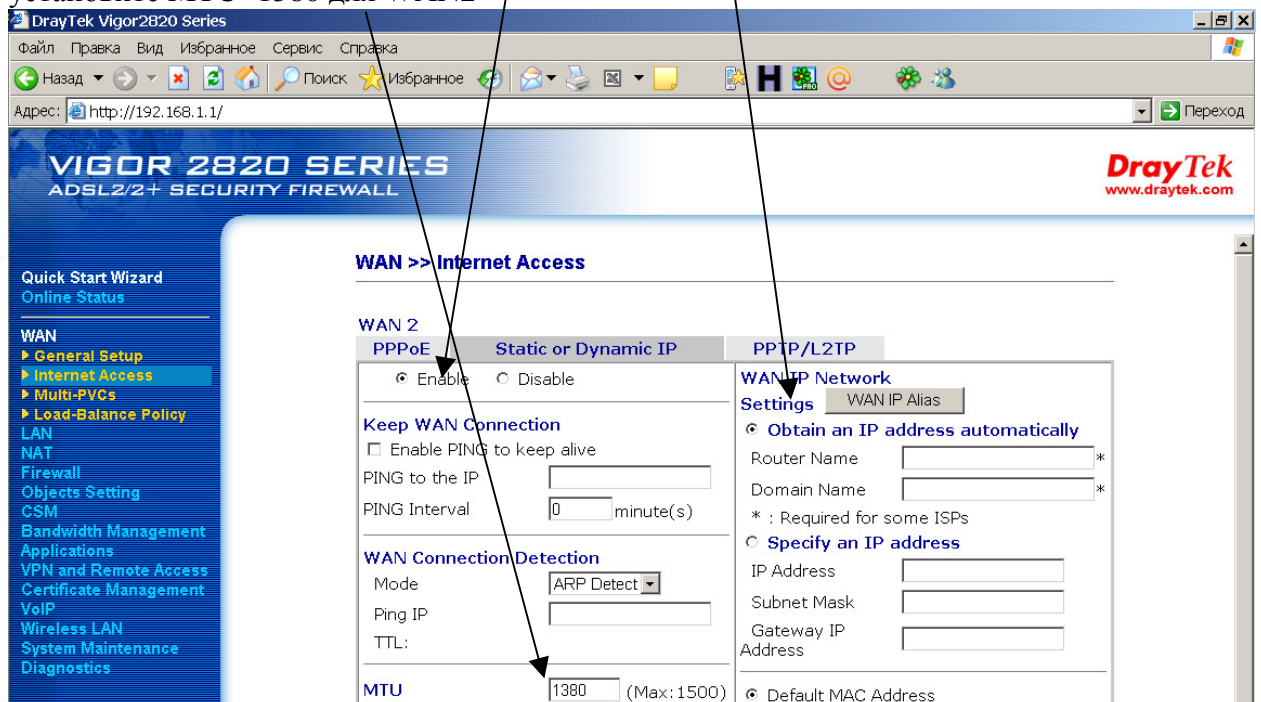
DrayTek Vigor2820 Series

Файл Правка Вид Избранное Сервис Справка

Назад Поиск Избранное

Адрес: http://192.168.1.1/ Переход

VIGOR 2820 SERIES
ADSL2/2+ SECURITY FIREWALL

DrayTek
www.draytek.com

Quick Start Wizard
Online Status

WAN
▶ General Setup
▶ Internet Access
▶ Multi-PVCs
▶ Load-Balance Policy
LAN
NAT
Firewall
Objects Setting
CSM
Bandwidth Management
Applications
VPN and Remote Access
Certificate Management
VoIP
Wireless LAN
System Maintenance
Diagnostics

WAN >> Internet Access

WAN 2

| PPPoE | Static or Dynamic IP | PPTP/L2TP |
|---|---|---|

Enable Disable

Keep WAN Connection
Enable PING to keep alive
PING to the IP
PING Interval 0 minute(s)

WAN Connection Detection
Mode ARP Detect
Ping IP
TTL:

MTU 1380 (Max:1500)

WAN IP Network Settings WAN IP Alias
Obtain an IP address automatically
Router Name *
Domain Name *
* : Required for some ISPs
Specify an IP address
IP Address
Subnet Mask
Gateway IP Address

Default MAC Address